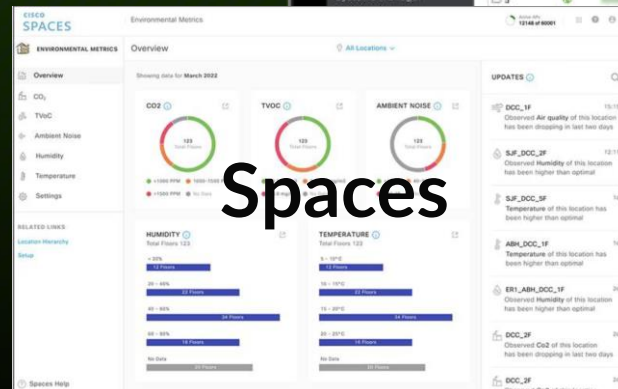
CISCO
SPACES

Environmental Metrics

Active APs
12148 of 60001

ENVIRONMENTAL METRICS

Overview

All Locations

Overview

$CO_2$

TVoC

Ambient Noise

Humidity

Temperature

Settings

RELATED LINKS

Location Hierarchy

Setup

Spaces Help

Showing data for March 2022

CO2

123
Total Floors

< 1000 PPM
1000-1500 PPM
> 1500 PPM
No Data

TVOC

123
Total Floors

AMBIENT NOISE

123
Total Floors

Spaces

HUMIDITY
Total Floors 123

< 30%
12 Floors

30 – 45%
22 Floors

45 – 60%
34 Floors

60 – 80%
16 Floors

No Data
23 Floors

TEMPERATURE
Total Floors 123

5 – 10°C
12 Floors

10 – 15°C
22 Floors

15 – 20°C
34 Floors

20 – 25°C
16 Floors

No Data
23 Floors

UPDATES

DCC_1F
Observed Air quality of this location has been dropping in last two days

SJF_DCC_2F
Observed Humidity of this location has been higher than optimal

SJF_DCC_5F
Temperature of this location has been higher than optimal

ABH_DCC_1F
Temperature of this location has been higher than optimal

ER1_ABH_DCC_1F
Observed Humidity of this location has been higher than optimal

DCC_2F
Observed Co2 of this location has been dropping in last two days

DCC_2F